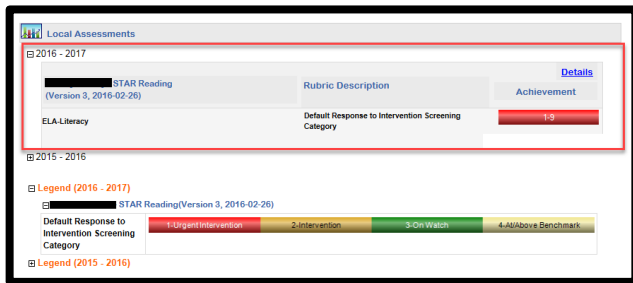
Local Assessments

⊟ 2016 - 2017

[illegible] STAR Reading (Version 3, 2016-02-26)

Rubric Description

Details

Achievement

ELA-Literacy

Default Response to Intervention Screening Category

1-9

⊞ 2015 - 2016

⊟ Legend (2016 - 2017)

⊟ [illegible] STAR Reading(Version 3, 2016-02-26)

| Default Response to Intervention Screening Category | 1-Urgent Intervention | 2-Intervention | 3-On Watch | 4-At/Above Benchmark |
|---|---|---|---|---|

⊞ Legend (2015 - 2016)